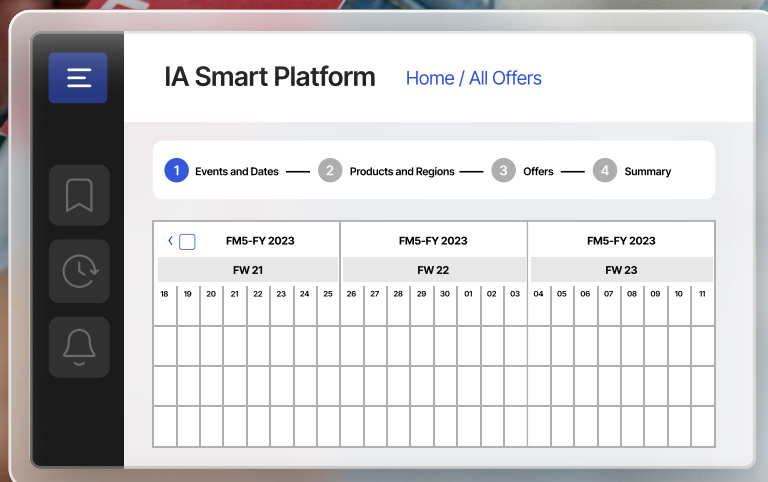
IA Smart Platform

Home / All Offers

1 Events and Dates — 2 Products and Regions — 3 Offers — 4 Summary

| FM5-FY 2023 | | | | | | | | FM5-FY 2023 | | | | | | | | FM5-FY 2023 | | | | | | | |
|---|---|---|---|---|---|---|---|---|---|---|---|---|---|---|---|---|---|---|---|---|---|---|---|
| FW 21 | | | | | | | | FW 22 | | | | | | | | FW 23 | | | | | | | |
| 18 | 19 | 20 | 21 | 22 | 23 | 24 | 25 | 26 | 27 | 28 | 29 | 30 | 01 | 02 | 03 | 04 | 05 | 06 | 07 | 08 | 09 | 10 | 11 |